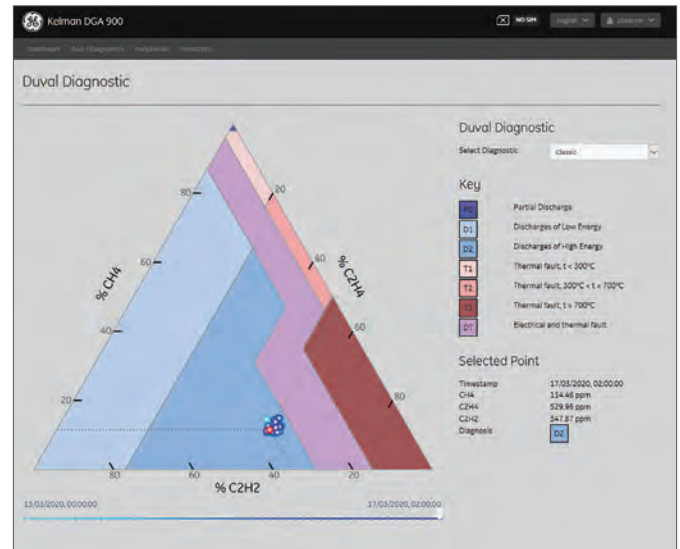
Kelman DGA 900

NO SIM

English

observer

Dashboard

Duval Diagnostic

Duval Diagnostic

Select Diagnostic

Classic

Key

PD Partial Discharge

D1 Discharges of Low Energy

D2 Discharges of High Energy

T1 Thermal fault, t < 300°C

T2 Thermal fault, 300°C < t < 700°C

T3 Thermal fault, t > 700°C

DT Electrical and thermal fault

Selected Point

| | |
|---|---|
| Timestamp | 17/03/2020, 02:00:00 |
| CH4 | 114.46 ppm |
| C2H4 | 529.96 ppm |
| C2H2 | 547.87 ppm |
| Diagnosis | D2 |

% CH4

% C2H4

% C2H2

80

60

40

20

20

40

60

80

80

60

40

20

13/03/2020, 00:00:00

17/03/2020, 02:00:00